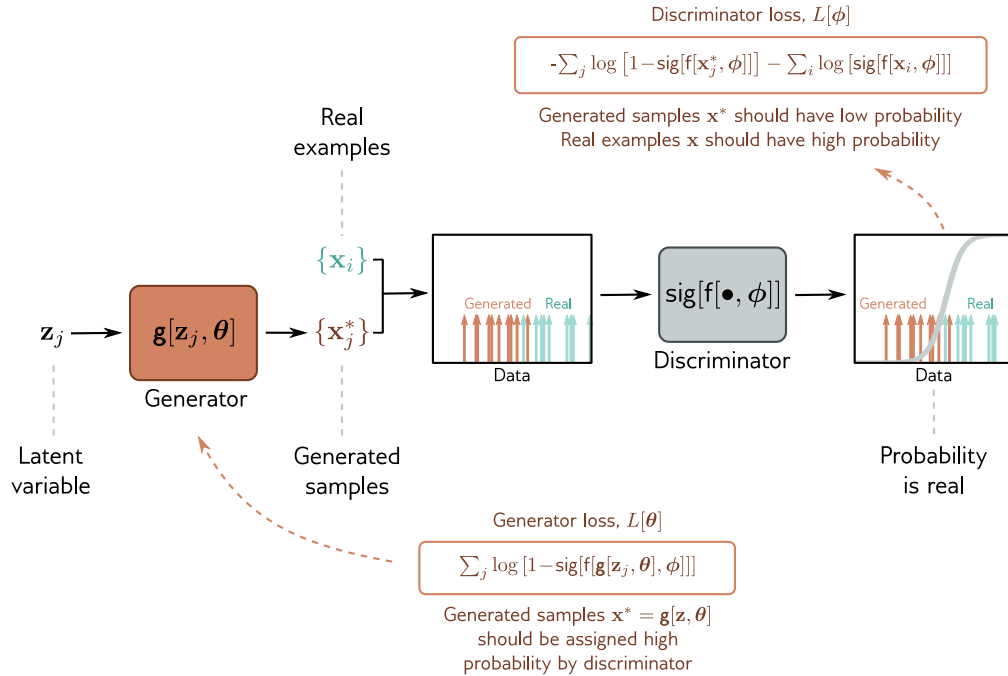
Discriminator loss, $L[\phi]$

$-\sum_j \log\left[1-\text{sig}[\text{f}[\mathbf{x}_j^*,\phi]]\right] - \sum_i \log\left[\text{sig}[\text{f}[\mathbf{x}_i,\phi]]\right]$

Generated samples $\mathbf{x}^*$ should have low probability
Real examples $\mathbf{x}$ should have high probability

Real examples

$\{\mathbf{x}_i\}$

$\mathbf{z}_j$

$\mathbf{g}[\mathbf{z}_j,\boldsymbol{\theta}]$

Generator

$\{\mathbf{x}_j^*\}$

Generated Real

Data

$\text{sig}[\text{f}[\bullet,\phi]]$

Discriminator

Generated Real

Data

Latent variable

Generated samples

Probability is real

Generator loss, $L[\boldsymbol{\theta}]$

$\sum_j \log\left[1-\text{sig}[\text{f}[\mathbf{g}[\mathbf{z}_j,\boldsymbol{\theta}],\phi]]\right]$

Generated samples $\mathbf{x}^*=\mathbf{g}[\mathbf{z},\boldsymbol{\theta}]$
should be assigned high
probability by discriminator